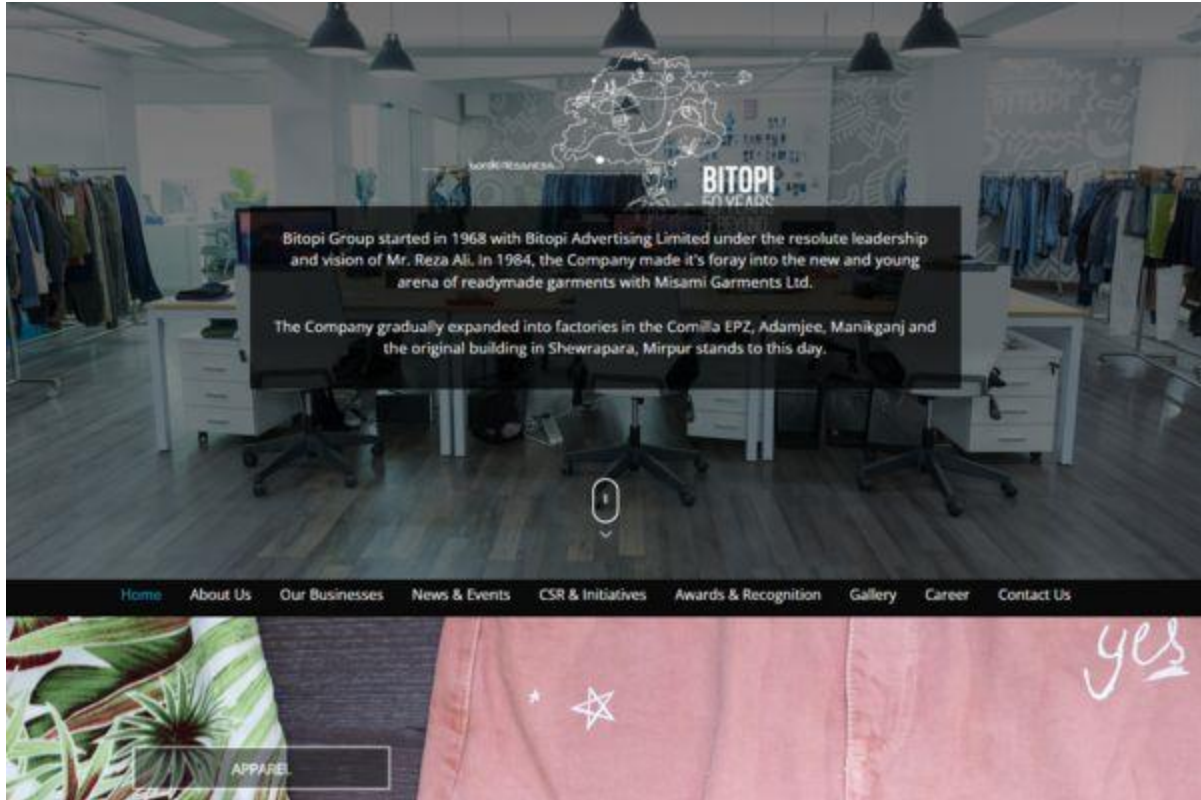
BITOPI
50 YEARS

Bitopi Group started in 1968 with Bitopi Advertising Limited under the resolute leadership and vision of Mr. Reza Ali. In 1984, the Company made it's foray into the new and young arena of readymade garments with Misami Garments Ltd.

The Company gradually expanded into factories in the Comilla EPZ, Adamjee, Manikganj and the original building in Shewrapara, Mirpur stands to this day.

Home About Us Our Businesses News & Events CSR & Initiatives Awards & Recognition Gallery Career Contact Us

yes

APPAREL